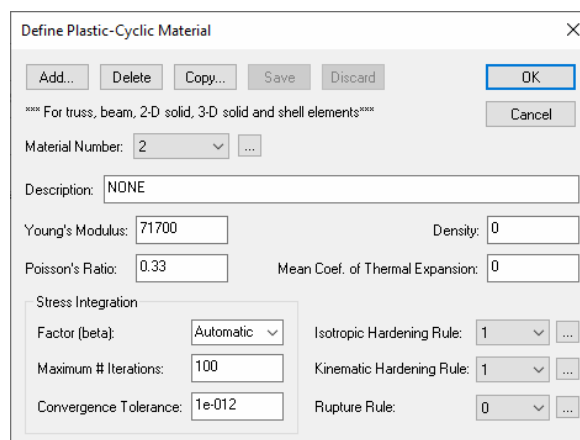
Define Plastic-Cyclic Material

Add... Delete Copy... Save Discard

OK

*** For truss, beam, 2-D solid, 3-D solid and shell elements***

Cancel

Material Number: 2 ...

Description: NONE

Young's Modulus: 71700

Density: 0

Poisson's Ratio: 0.33

Mean Coef. of Thermal Expansion: 0

Stress Integration

Factor (beta): Automatic

Maximum # Iterations: 100

Convergence Tolerance: 1e-012

Isotropic Hardening Rule: 1 ...

Kinematic Hardening Rule: 1 ...

Rupture Rule: 0 ...